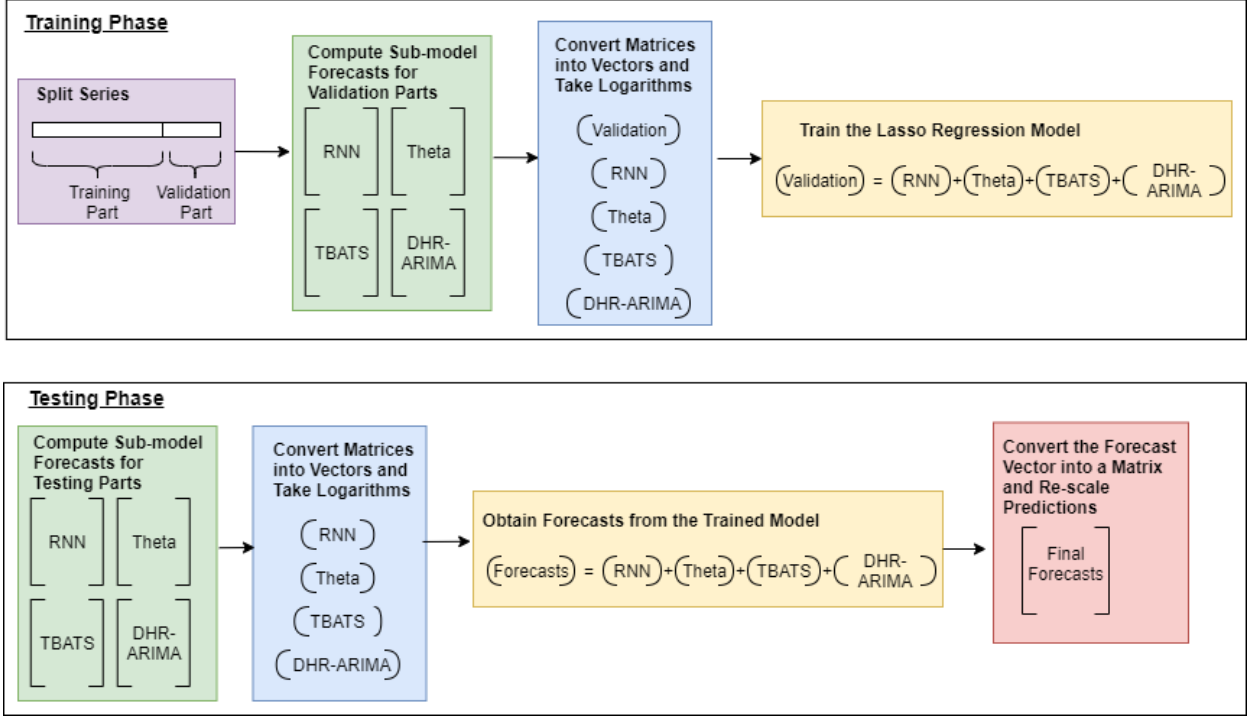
Training Phase

Split Series

Training Part

Validation Part

Compute Sub-model Forecasts for Validation Parts

RNN

Theta

TBATS

DHR-ARIMA

Convert Matrices into Vectors and Take Logarithms

Validation

RNN

Theta

TBATS

DHR-ARIMA

Train the Lasso Regression Model

(Validation) = (RNN) + (Theta) + (TBATS) + (DHR-ARIMA)

Testing Phase

Compute Sub-model Forecasts for Testing Parts

RNN

Theta

TBATS

DHR-ARIMA

Convert Matrices into Vectors and Take Logarithms

RNN

Theta

TBATS

DHR-ARIMA

Obtain Forecasts from the Trained Model

(Forecasts) = (RNN) + (Theta) + (TBATS) + (DHR-ARIMA)

Convert the Forecast Vector into a Matrix and Re-scale Predictions

Final Forecasts